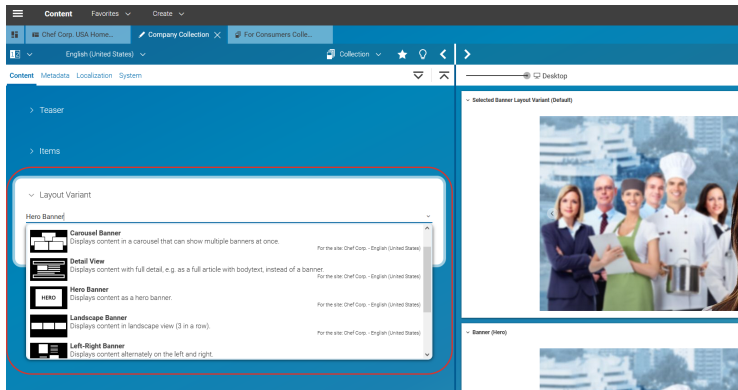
Content Favorites Create

Chef Corp. USA Home... Company Collection For Consumers Colle...

English (United States) Collection

Content Metadata Localization System

Desktop

> Teaser

> Items

Layout Variant

Hero Banner

Carousel Banner
Displays content in a carousel that can show multiple banners at once.
For the site: Chef Corp. - English (United States)

Detail View
Displays content with full detail, e.g. as a full article with bodytext, instead of a banner.
For the site: Chef Corp. - English (United States)

HERO
Hero Banner
Displays content as a hero banner.
For the site: Chef Corp. - English (United States)

Landscape Banner
Displays content in landscape view (3 in a row).
For the site: Chef Corp. - English (United States)

Left-Right Banner
Displays content alternately on the left and right.

Selected Banner Layout Variant (Default)

Banner (Hero)